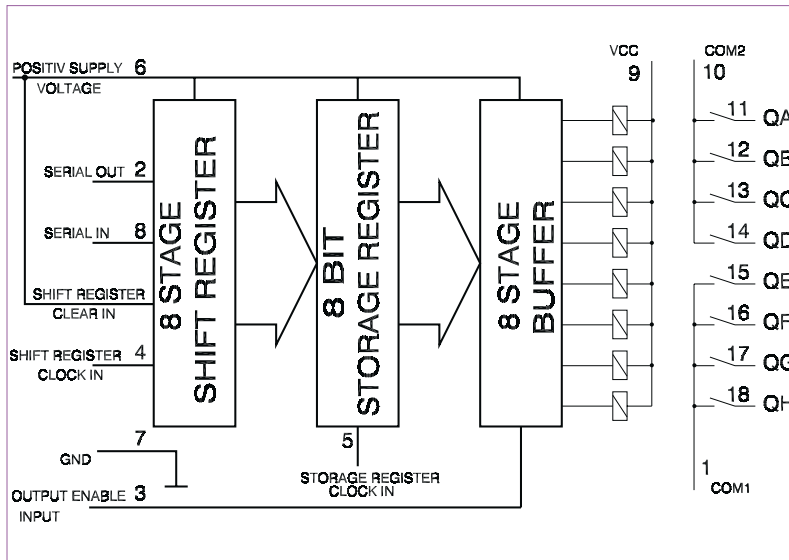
POSITIV SUPPLY 6
VOLTAGE

SERIAL OUT 2

SERIAL IN 8

SHIFT REGISTER
CLEAR IN

SHIFT REGISTER 4
CLOCK IN

8 STAGE
SHIFT REGISTER

8 BIT
STORAGE REGISTER

8 STAGE
BUFFER

VCC
9

COM2
10

11 QA
12 QB
13 QC
14 QD
15 QE
16 QF
17 QG
18 QH

1
COM1

GND 7

5

STORAGE REGISTER
CLOCK IN

OUTPUT ENABLE 3
INPUT